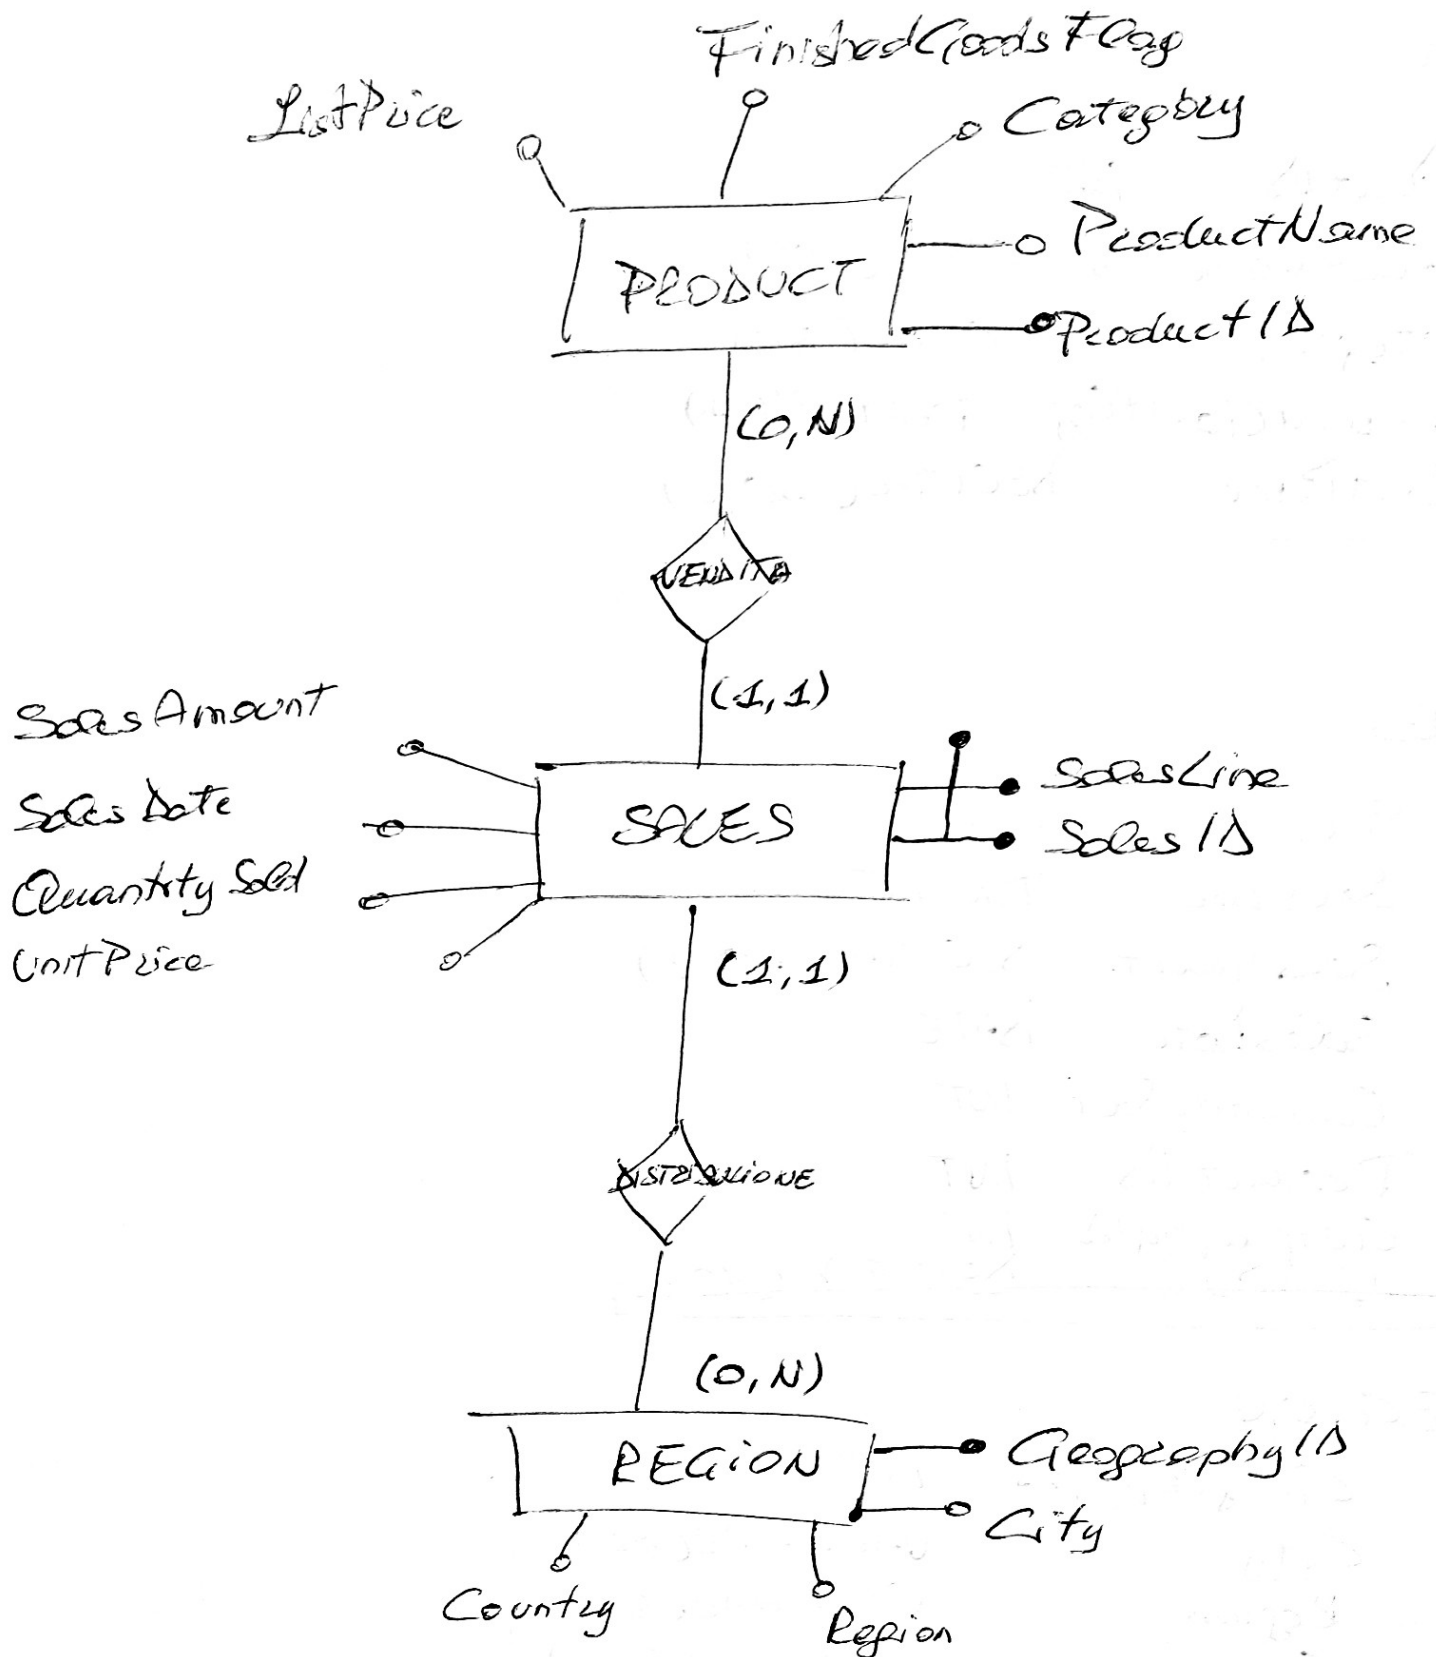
FinishedGoodsFlag
ListPrice
Category
PRODUCT
ProductName
ProductID
(0,N)
VENDITA
(1,1)
SalesAmount
SalesDate
QuantitySold
UnitPrice
SALES
SalesLine
SalesID
(1,1)
DISTRIBUZIONE
(0,N)
REGION
GeographyID
City
Country
Region